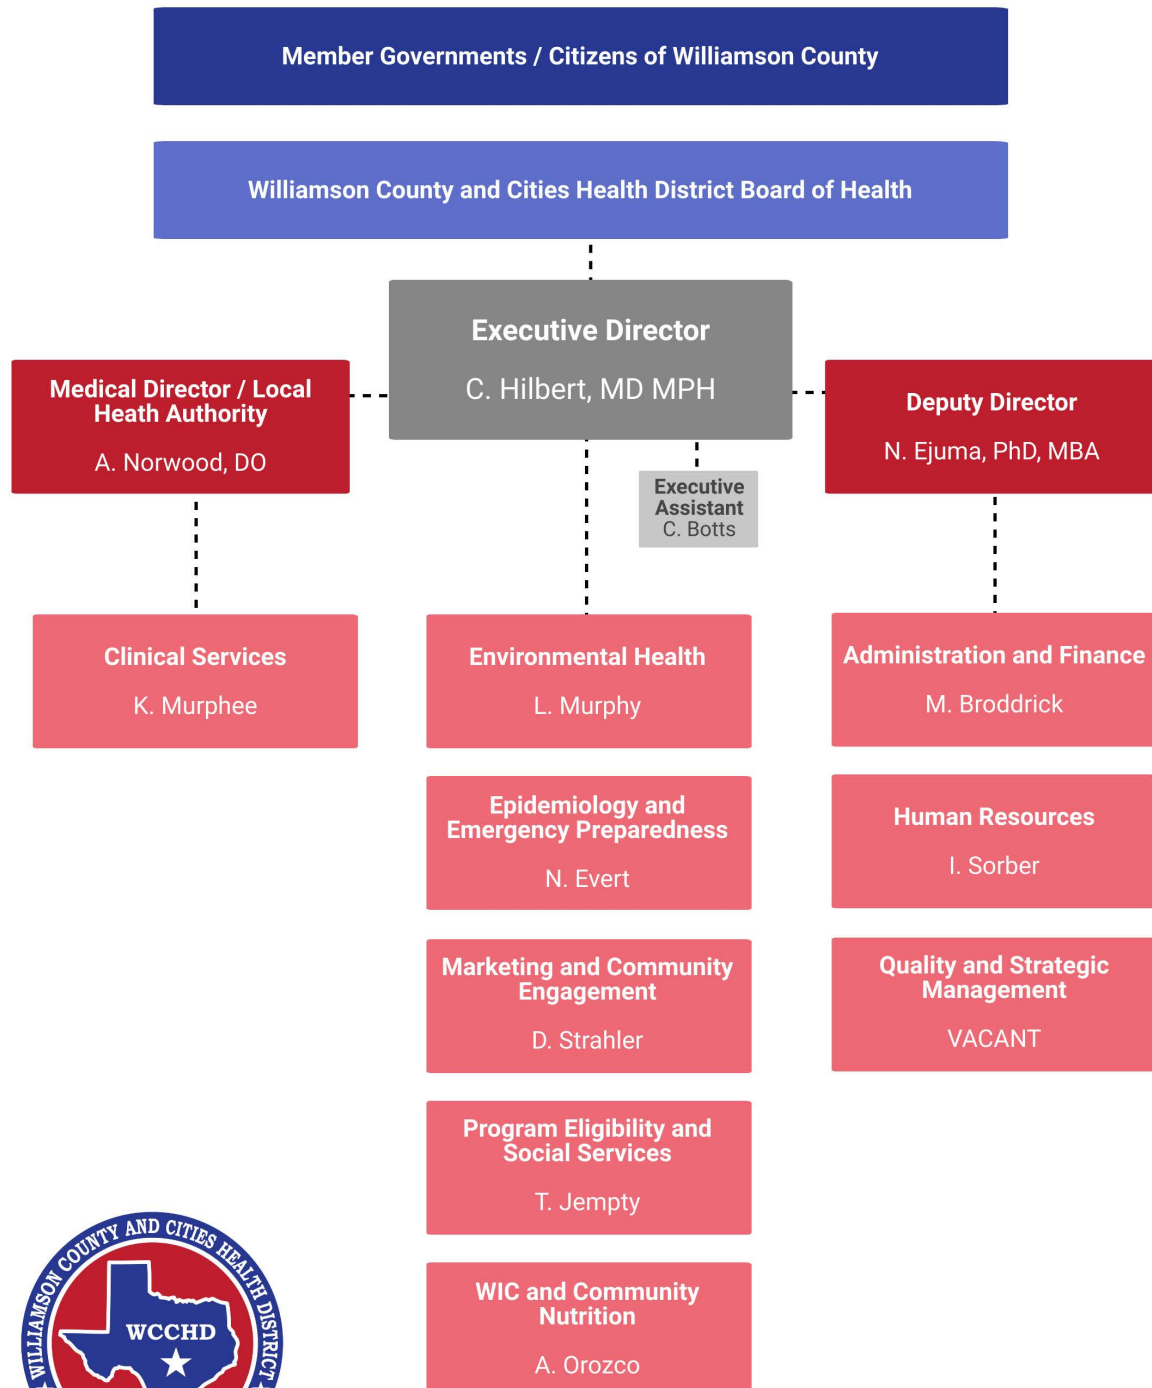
Member Governments / Citizens of Williamson County

Williamson County and Cities Health District Board of Health

Executive Director

C. Hilbert, MD MPH

Medical Director / Local Heath Authority

A. Norwood, DO

Deputy Director

N. Ejuma, PhD, MBA

Executive Assistant
C. Botts

Clinical Services

K. Murphee

Environmental Health

L. Murphy

Administration and Finance

M. Broddrick

Epidemiology and Emergency Preparedness

N. Evert

Human Resources

I. Sorber

Marketing and Community Engagement

D. Strahler

Quality and Strategic Management

VACANT

Program Eligibility and Social Services

T. Jempty

WIC and Community Nutrition

A. Orozco

WILLIAMSON COUNTY AND CITIES HEALTH DISTRICT
WCCHD